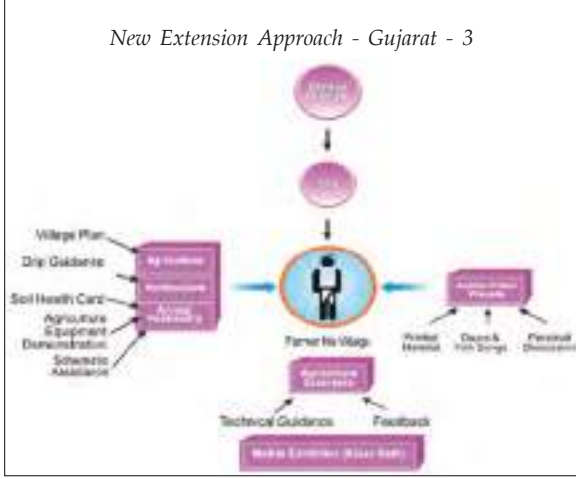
New Extension Approach - Gujarat - 3

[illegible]

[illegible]

Village Plan

Drip Guidance

Soil Health Card

Agriculture Equipment Demonstration

Schematic Assistance

Agriculture

Horticulture

Animal Husbandry

Farmer No Village

Audio-Visual Presents

Printed Material

Dayro & Folk Songs

Personal Discussion

Agriculture Scientists

Technical Guidance

Feedback

Mobile Exhibition (Krishi Rath)